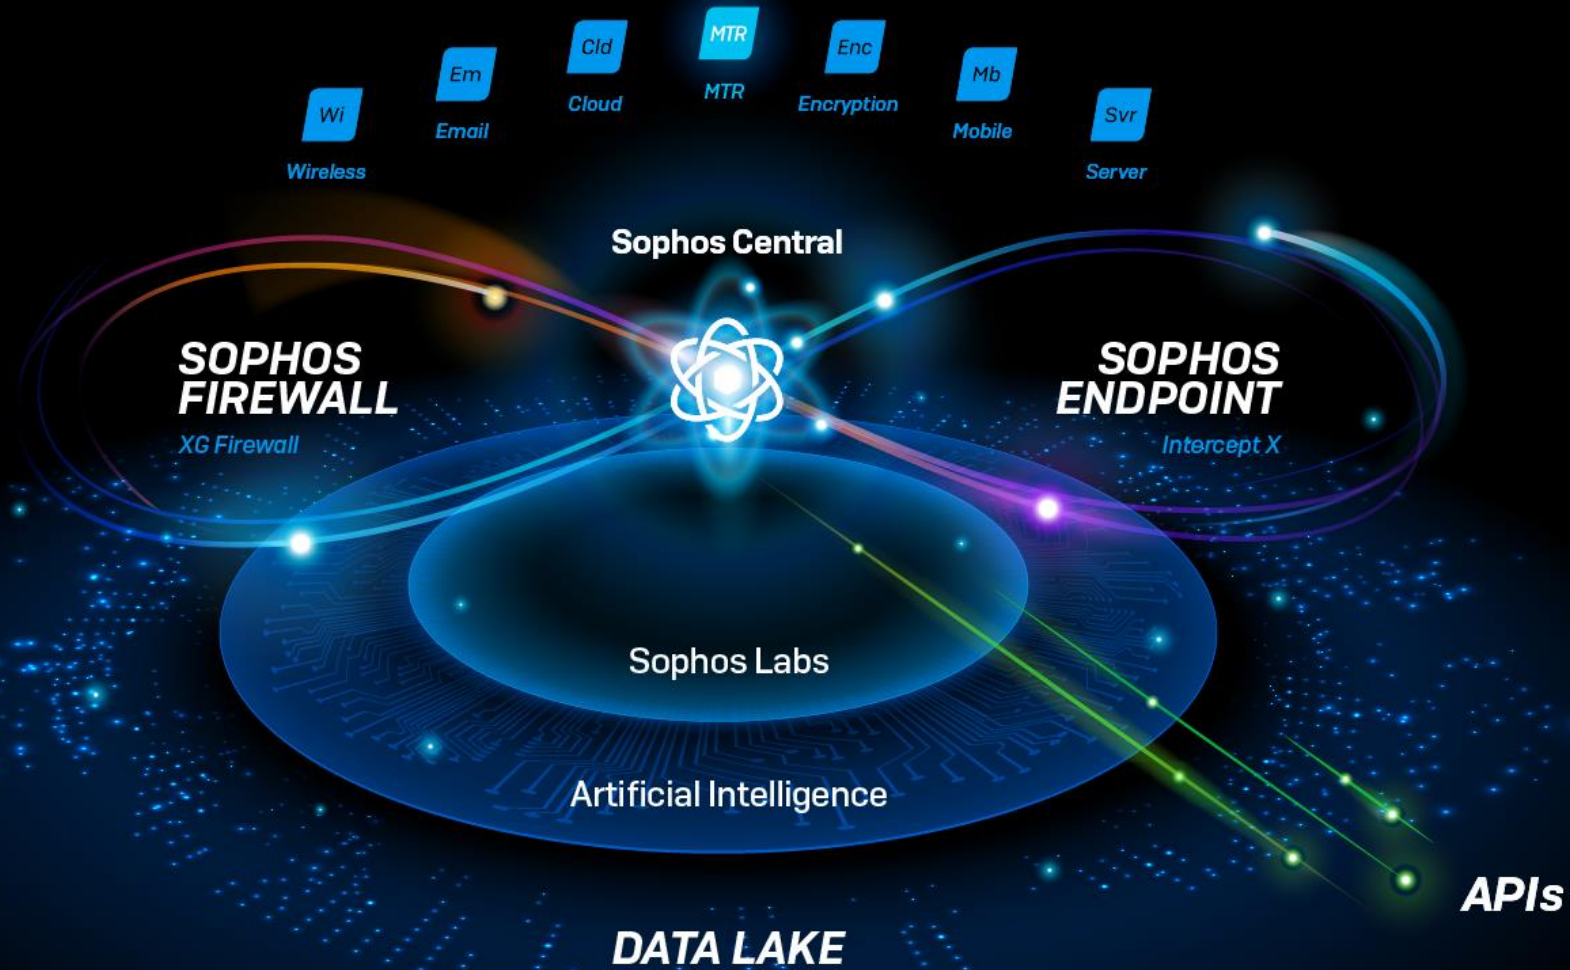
Wi
Wireless

Em
Email

Cld
Cloud

MTR
MTR

Enc
Encryption

Mb
Mobile

Svr
Server

Sophos Central

SOPHOS FIREWALL
XG Firewall

SOPHOS ENDPOINT
Intercept X

Sophos Labs

Artificial Intelligence

APIs

DATA LAKE